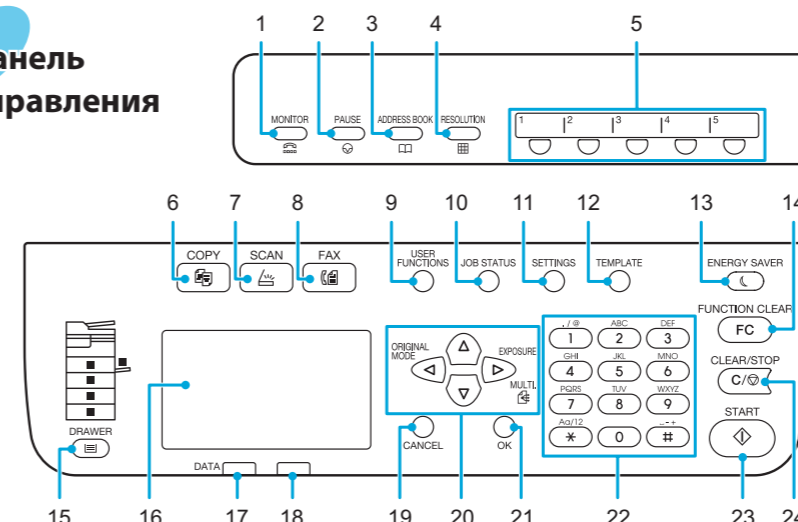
анель
правления

1 2 3 4 5

MONITOR
PAUSE
ADDRESS BOOK
RESOLUTION

1 2 3 4 5

6 7 8 9 10 11 12 13 14

COPY
SCAN
FAX
USER FUNCTIONS
JOB STATUS
SETTINGS
TEMPLATE
ENERGY SAVER
FUNCTION CLEAR
FC
CLEAR/STOP
C/
START

ORIGINAL MODE
EXPOSURE
MULTI.

., / @
1
ABC
2
DEF
3
GHI
4
JKL
5
MNO
6
PQRS
7
TUV
8
WXYZ
9
Aa/12
$*$
0
_ - +
#

DRAWER
DATA
CANCEL
OK

15 16 17 18 19 20 21 22 23 24